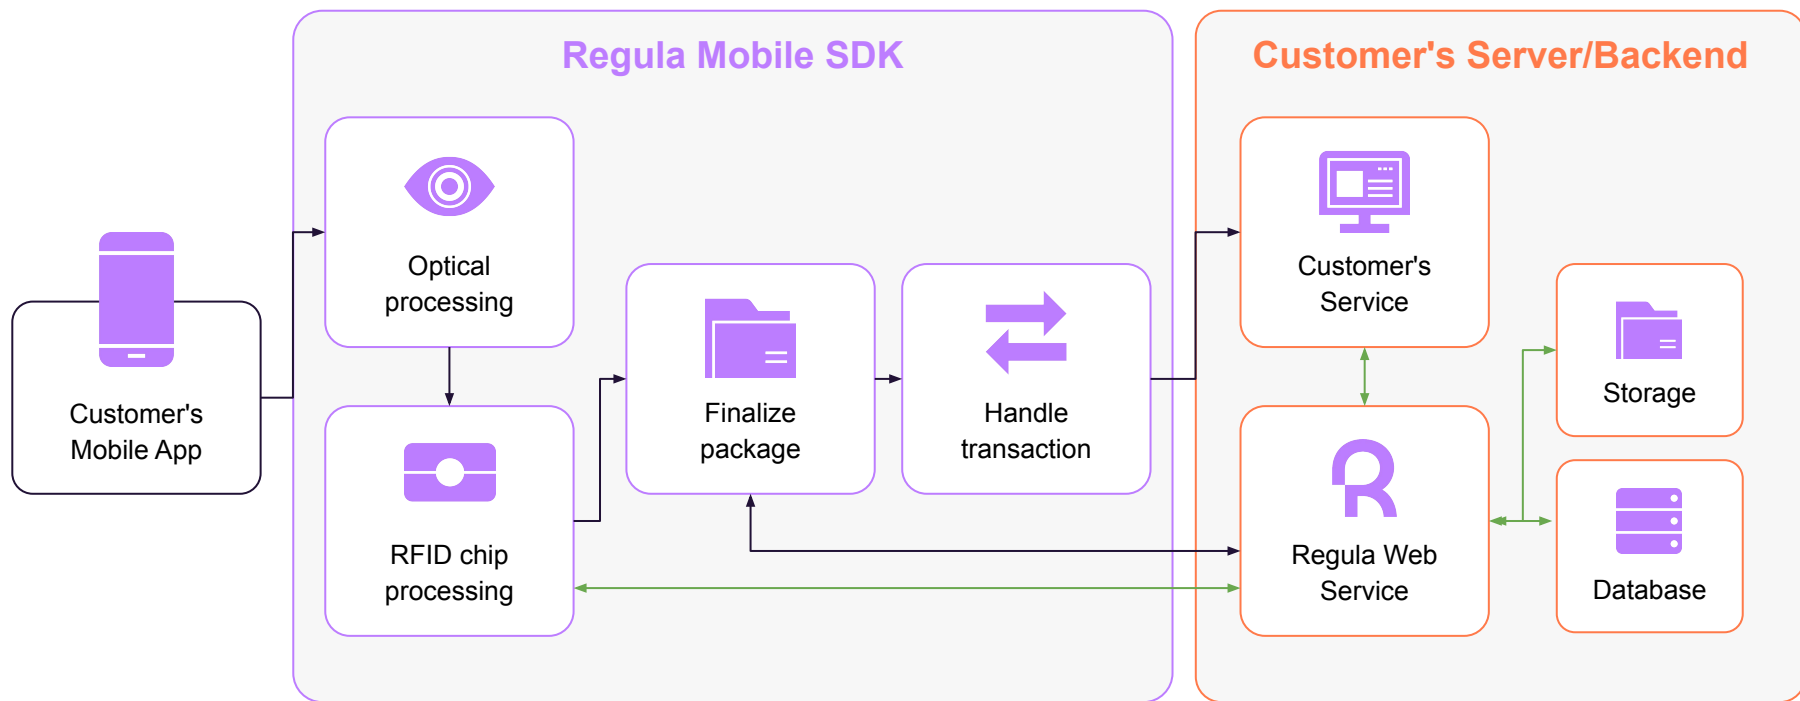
Regula Mobile SDK

Customer's Server/Backend

Customer's Mobile App

Optical processing

RFID chip processing

Finalize package

Handle transaction

Customer's Service

Regula Web Service

Storage

Database